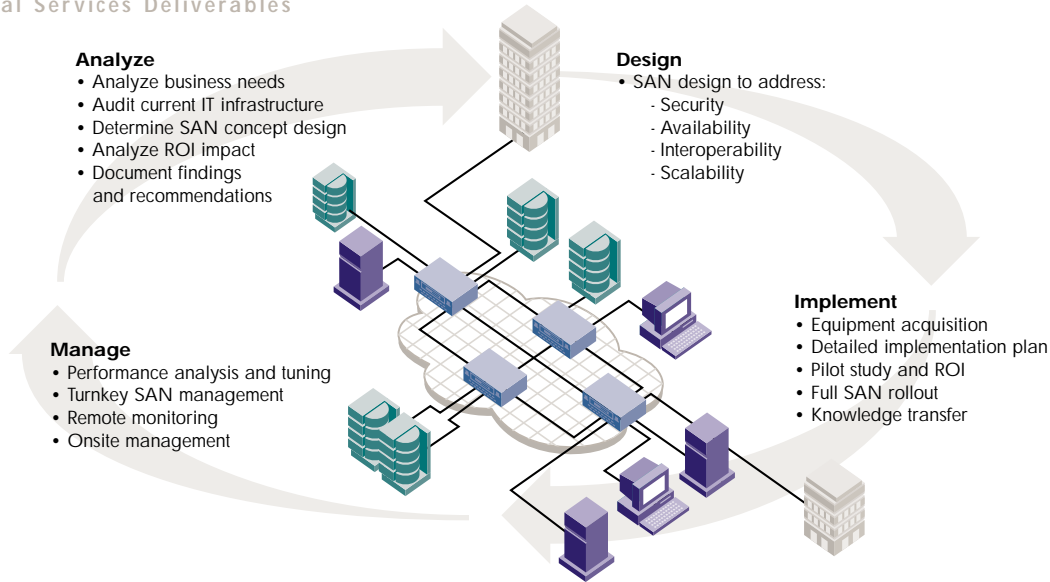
al Services Deliverables

Analyze
• Analyze business needs
• Audit current IT infrastructure
• Determine SAN concept design
• Analyze ROI impact
• Document findings and recommendations

Design
• SAN design to address:
- Security
- Availability
- Interoperability
- Scalability

Implement
• Equipment acquisition
• Detailed implementation plan
• Pilot study and ROI
• Full SAN rollout
• Knowledge transfer

Manage
• Performance analysis and tuning
• Turnkey SAN management
• Remote monitoring
• Onsite management